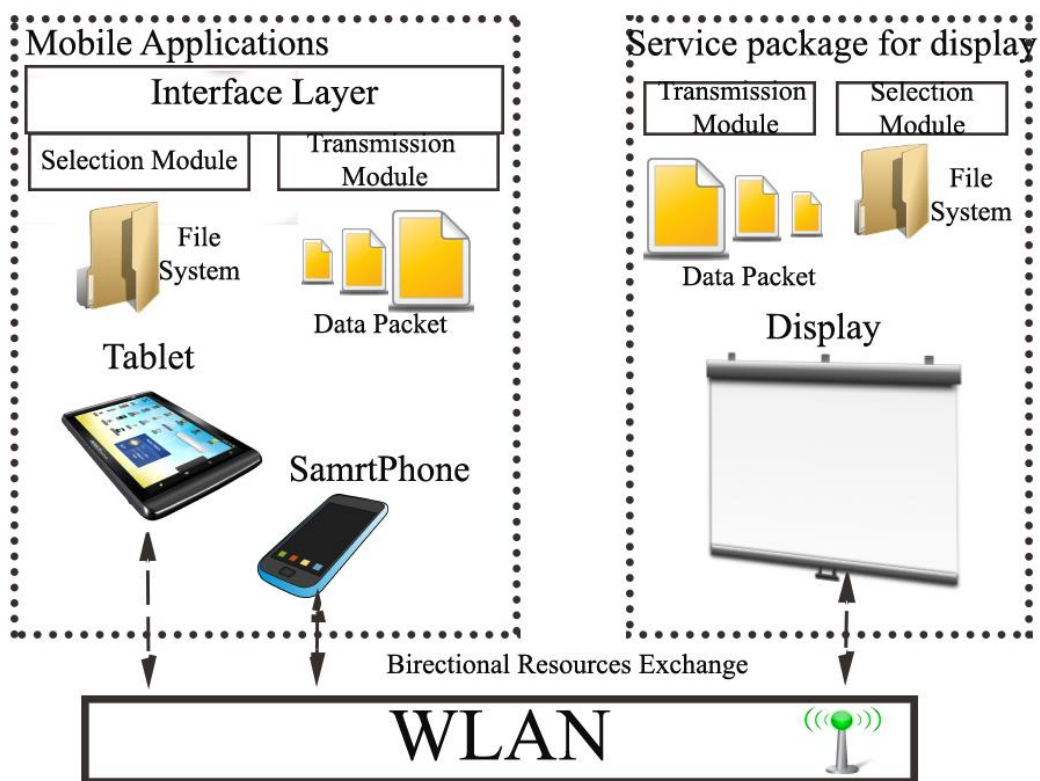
Mobile Applications

Interface Layer

Selection Module

Transmission Module

File System

Data Packet

Tablet

SamrtPhone

Service package for display

Transmission Module

Selection Module

File System

Data Packet

Display

Birectional Resources Exchange

WLAN